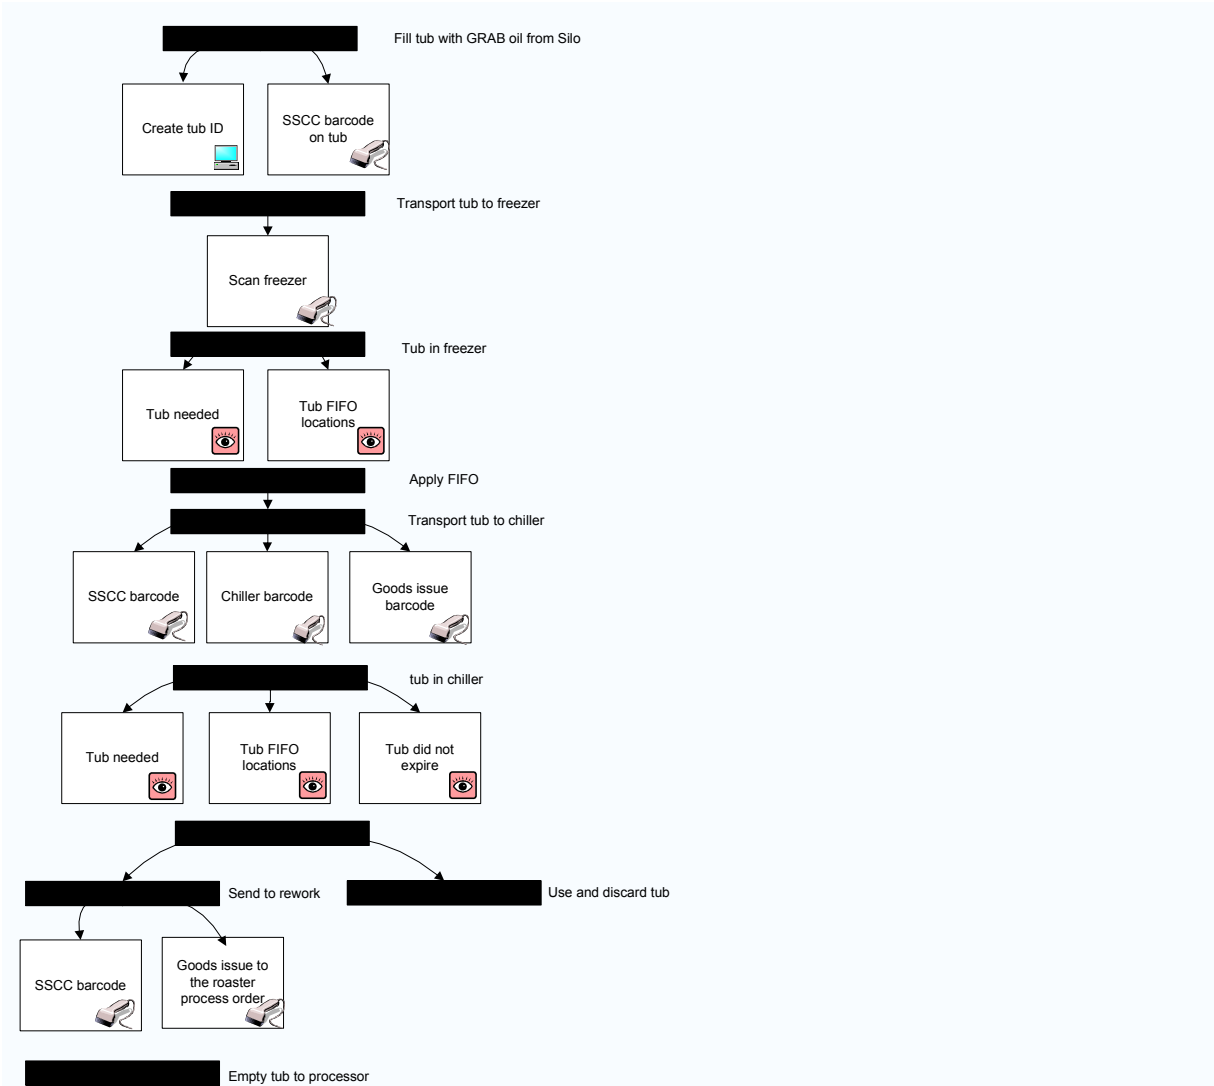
Fill tub with GRAB oil from Silo

Create tub ID

SSCC barcode on tub

Transport tub to freezer

Scan freezer

Tub in freezer

Tub needed

Tub FIFO locations

Apply FIFO

Transport tub to chiller

SSCC barcode

Chiller barcode

Goods issue barcode

tub in chiller

Tub needed

Tub FIFO locations

Tub did not expire

Send to rework

Use and discard tub

SSCC barcode

Goods issue to the roaster process order

Empty tub to processor